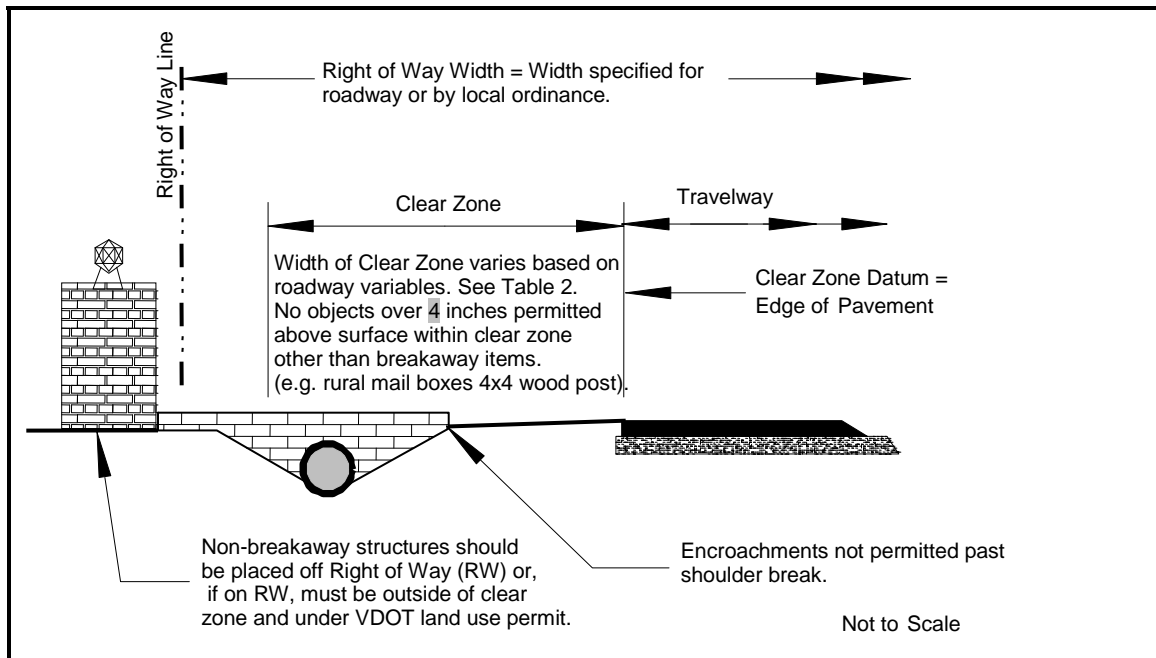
Right of Way Line

Right of Way Width = Width specified for roadway or by local ordinance.

Clear Zone

Travelway

Width of Clear Zone varies based on roadway variables. See Table 2. No objects over 4 inches permitted above surface within clear zone other than breakaway items. (e.g. rural mail boxes 4x4 wood post).

Clear Zone Datum = Edge of Pavement

Non-breakaway structures should be placed off Right of Way (RW) or, if on RW, must be outside of clear zone and under VDOT land use permit.

Encroachments not permitted past shoulder break.

Not to Scale